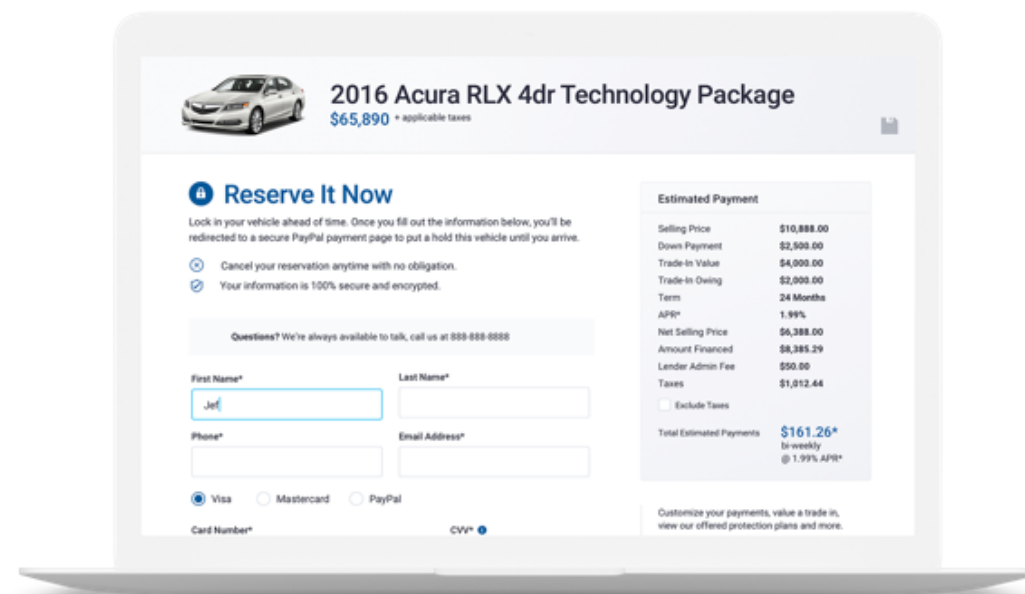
2016 Acura RLX 4dr Technology Package

$65,890 + applicable taxes

Reserve It Now

Lock in your vehicle ahead of time. Once you fill out the information below, you'll be redirected to a secure PayPal payment page to put a hold this vehicle until you arrive.

Cancel your reservation anytime with no obligation.

Your information is 100% secure and encrypted.

Questions? We're always available to talk, call us at 888-888-8888

First Name*

Jef

Last Name*

Phone*

Email Address*

Visa

Mastercard

PayPal

Card Number*

CVV*

Estimated Payment

| | |
|---|---|
| Selling Price | $10,888.00 |
| Down Payment | $2,500.00 |
| Trade-In Value | $4,000.00 |
| Trade-In Owing | $2,000.00 |
| Term | 24 Months |
| APR* | 1.99% |
| Net Selling Price | $6,388.00 |
| Amount Financed | $8,385.29 |
| Lender Admin Fee | $50.00 |
| Taxes | $1,012.44 |

Exclude Taxes

Total Estimated Payments $161.26* bi-weekly @ 1.99% APR*

Customize your payments, value a trade in, view our offered protection plans and more.